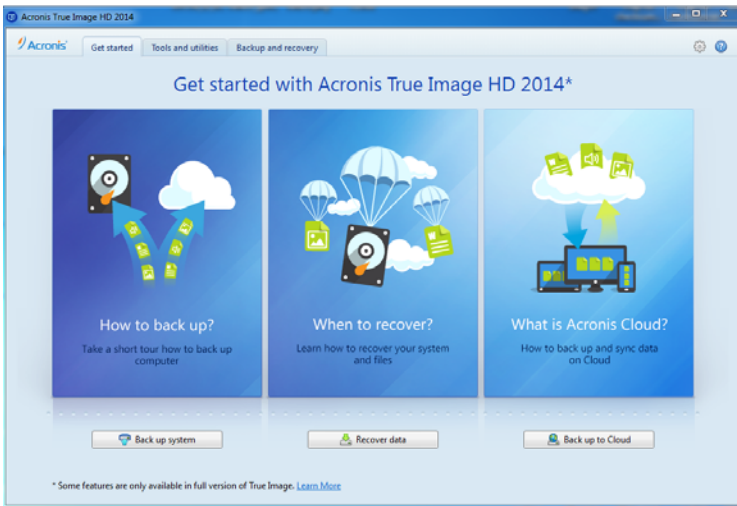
Acronis True Image HD 2014

Acronis

Get started | Tools and utilities | Backup and recovery

Get started with Acronis True Image HD 2014*

How to back up?
Take a short tour how to back up computer

When to recover?
Learn how to recover your system and files

What is Acronis Cloud?
How to back up and sync data on Cloud

Back up system

Recover data

Back up to Cloud

* Some features are only available in full version of True Image. Learn More